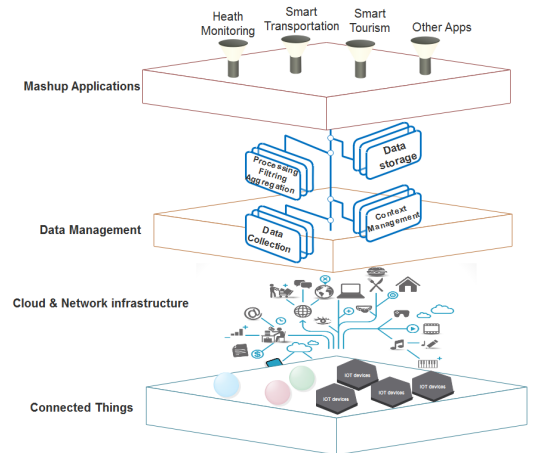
Heath Monitoring
Smart Transportation
Smart Tourism
Other Apps

Mashup Applications

Processing Filtring Aggregation
Data storage

Data Management

Data Collection
Context Management

Cloud & Network infrastructure

IOT devices
IOT devices
IOT devices
IOT devices

Connected Things